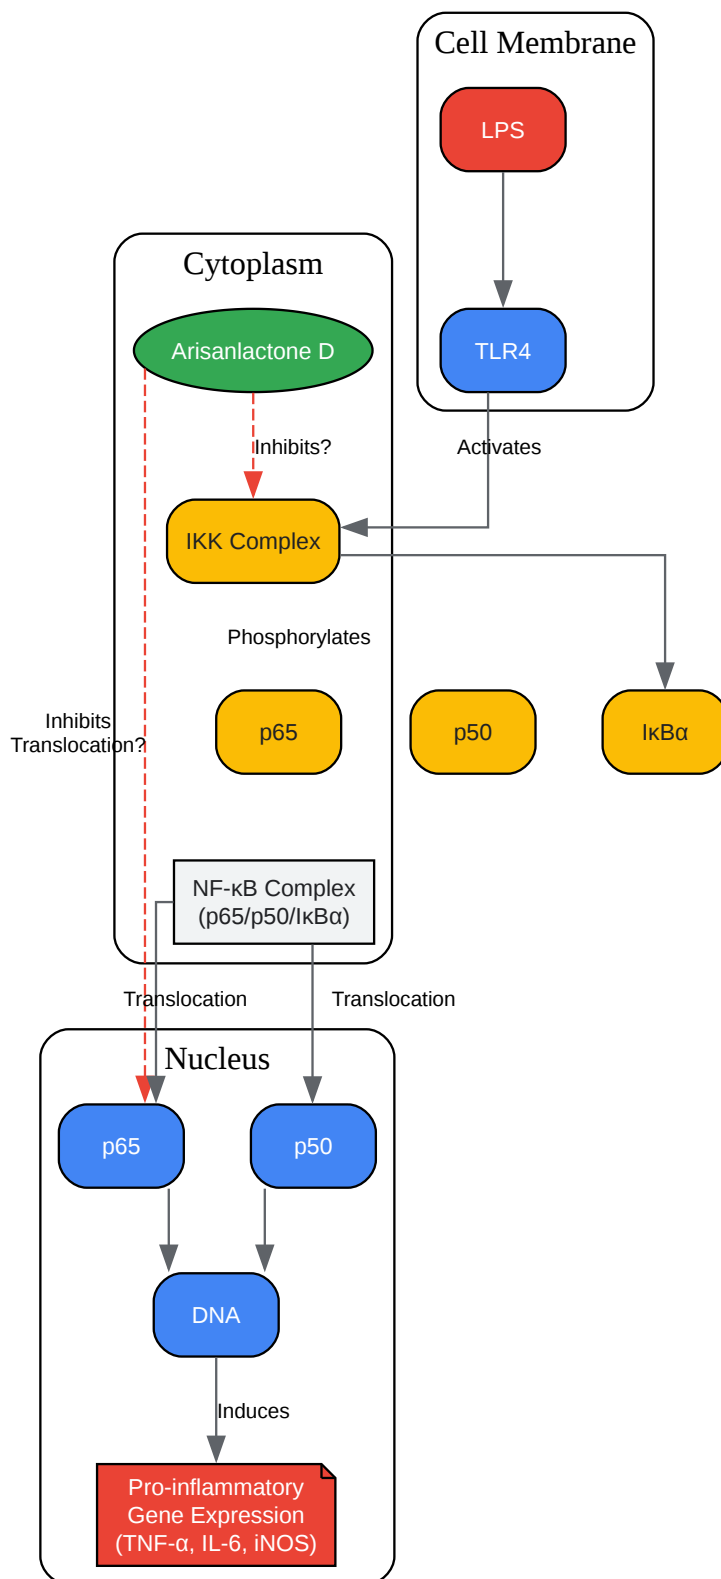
Cell Membrane

LPS

TLR4

Cytoplasm

Arisanlactone D

Inhibits?

Activates

IKK Complex

Phosphorylates

Inhibits Translocation?

p65

p50

IκBα

NF-κB Complex (p65/p50/IκBα)

Translocation

Translocation

Nucleus

p65

p50

DNA

Induces

Pro-inflammatory Gene Expression (TNF-α, IL-6, iNOS)